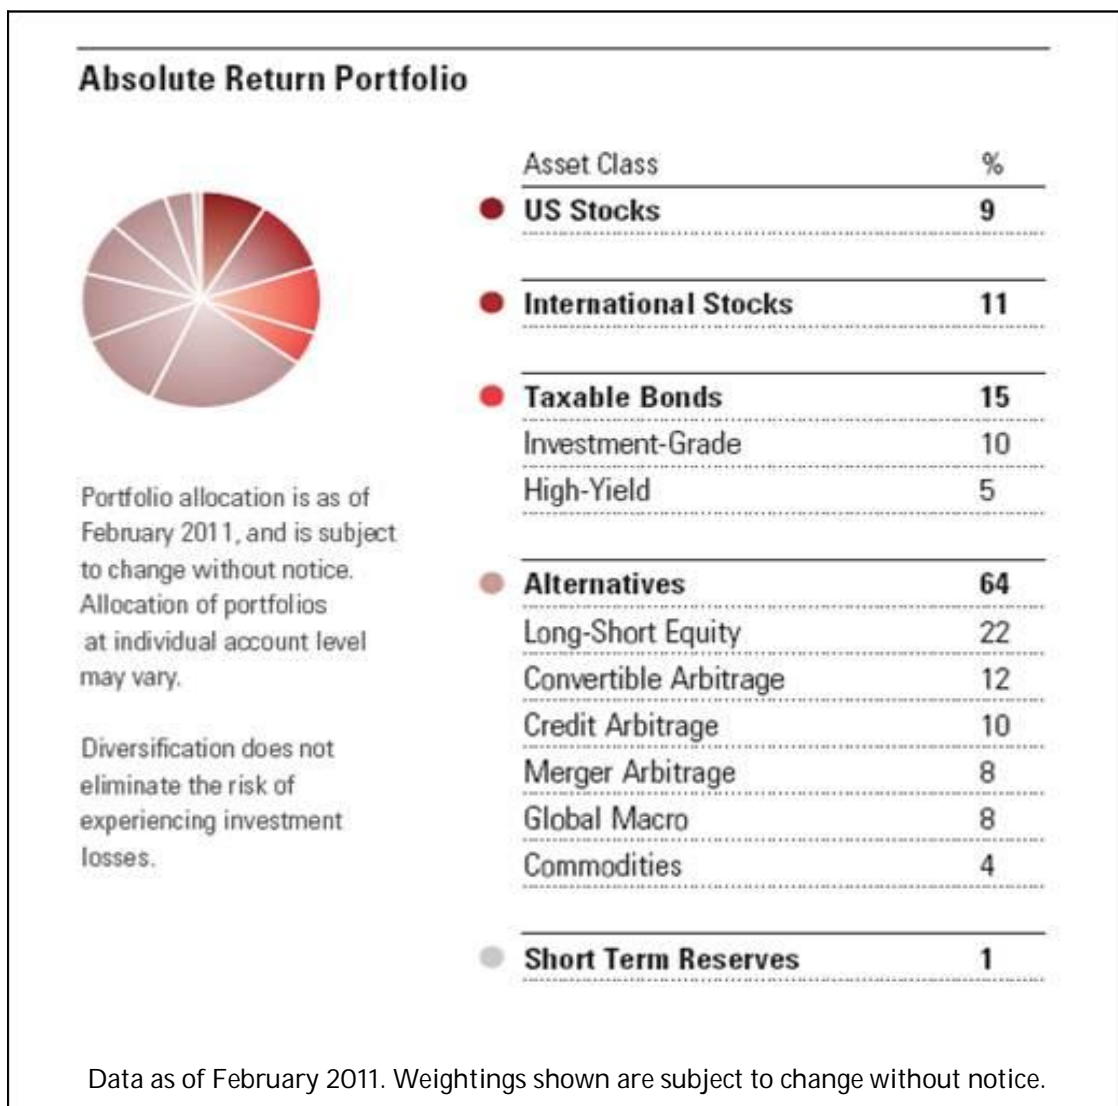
Absolute Return Portfolio

| Asset Class | % |
|---|---|
| **US Stocks** | **9** |
| **International Stocks** | **11** |
| **Taxable Bonds** | **15** |
| Investment-Grade | 10 |
| High-Yield | 5 |
| **Alternatives** | **64** |
| Long-Short Equity | 22 |
| Convertible Arbitrage | 12 |
| Credit Arbitrage | 10 |
| Merger Arbitrage | 8 |
| Global Macro | 8 |
| Commodities | 4 |
| **Short Term Reserves** | **1** |

Portfolio allocation is as of February 2011, and is subject to change without notice. Allocation of portfolios at individual account level may vary.

Diversification does not eliminate the risk of experiencing investment losses.

Data as of February 2011. Weightings shown are subject to change without notice.